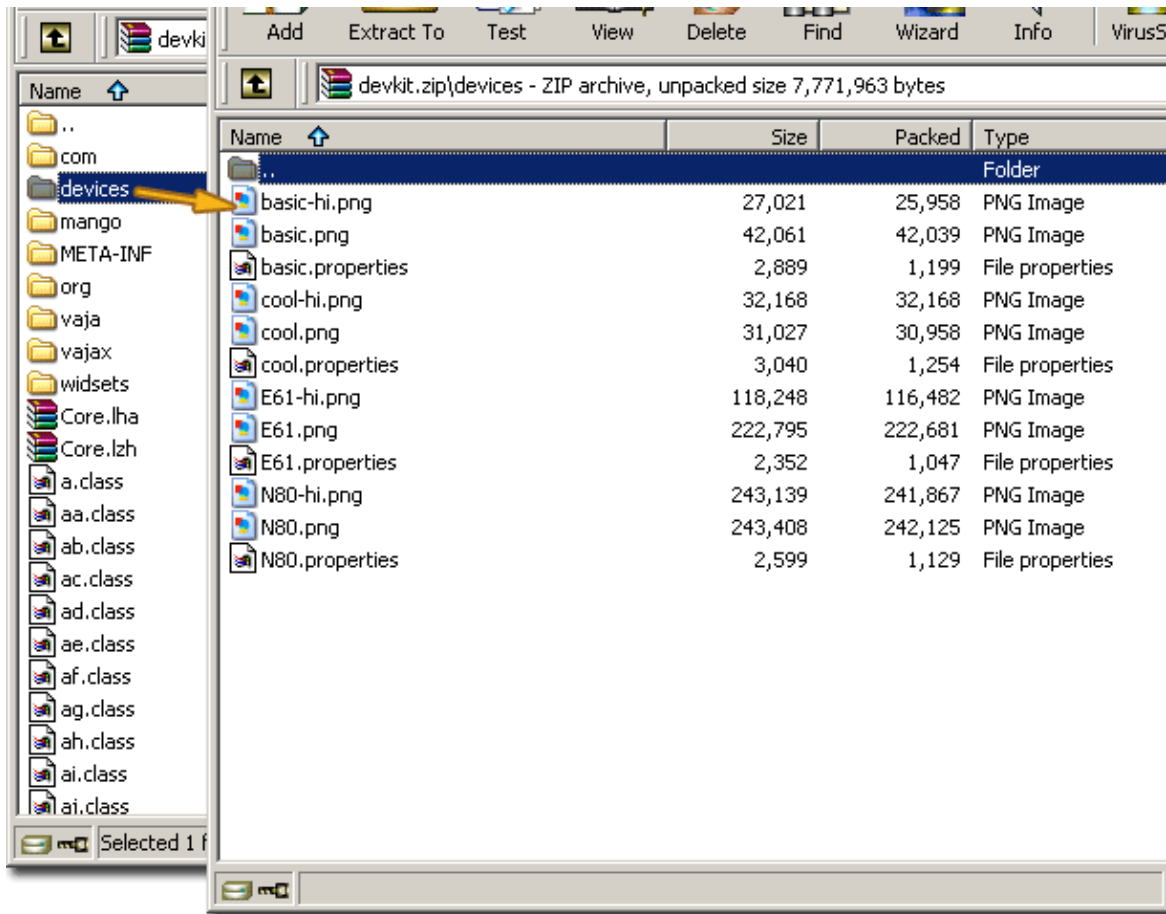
devki

Name

..
com
devices
mango
META-INF
org
vaja
vajax
widsets
Core.lha
Core.lzh
a.class
aa.class
ab.class
ac.class
ad.class
ae.class
af.class
ag.class
ah.class
ai.class
aj.class

Selected 1 f

Add Extract To Test View Delete Find Wizard Info VirusS

devkit.zip\devices - ZIP archive, unpacked size 7,771,963 bytes

| Name | Size | Packed | Type |
|---|---|---|---|
| .. | | | Folder |
| basic-hi.png | 27,021 | 25,958 | PNG Image |
| basic.png | 42,061 | 42,039 | PNG Image |
| basic.properties | 2,889 | 1,199 | File properties |
| cool-hi.png | 32,168 | 32,168 | PNG Image |
| cool.png | 31,027 | 30,958 | PNG Image |
| cool.properties | 3,040 | 1,254 | File properties |
| E61-hi.png | 118,248 | 116,482 | PNG Image |
| E61.png | 222,795 | 222,681 | PNG Image |
| E61.properties | 2,352 | 1,047 | File properties |
| N80-hi.png | 243,139 | 241,867 | PNG Image |
| N80.png | 243,408 | 242,125 | PNG Image |
| N80.properties | 2,599 | 1,129 | File properties |